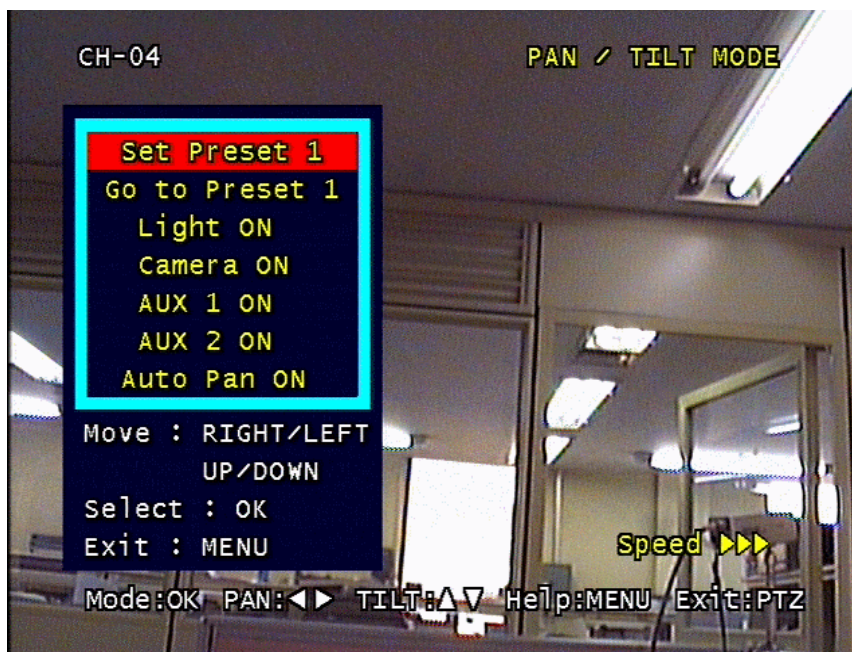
CH-04

PAN / TILT MODE

Set Preset 1
Go to Preset 1
Light ON
Camera ON
AUX 1 ON
AUX 2 ON
Auto Pan ON

Move : RIGHT/LEFT
UP/DOWN
Select : OK
Exit : MENU

Speed ▶▶▶

Mode:OK PAN:◀▶ TILT:▲▼ Help:MENU Exit:PTZ